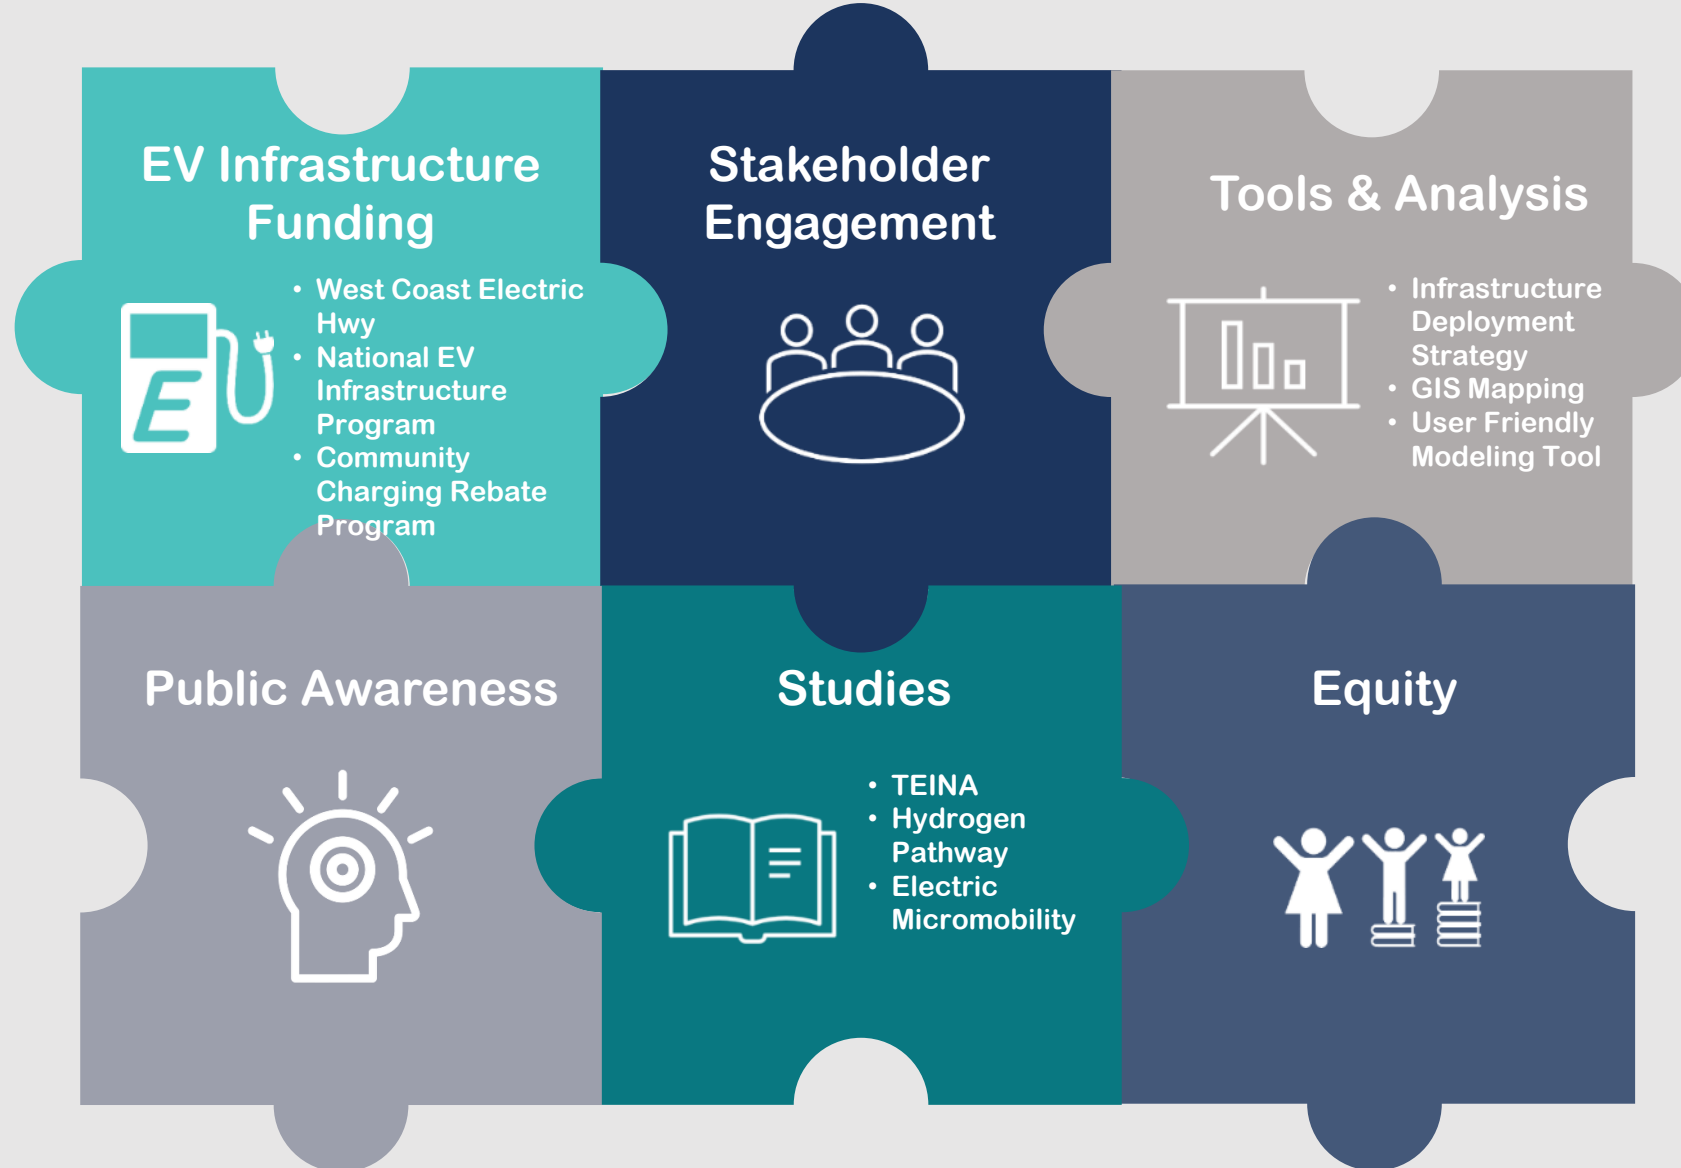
EV Infrastructure Funding

E

- West Coast Electric Hwy
- National EV Infrastructure Program
- Community Charging Rebate Program

Stakeholder Engagement

Tools & Analysis

- Infrastructure Deployment Strategy
- GIS Mapping
- User Friendly Modeling Tool

Public Awareness

Studies

- TEINA
- Hydrogen Pathway
- Electric Micromobility

Equity